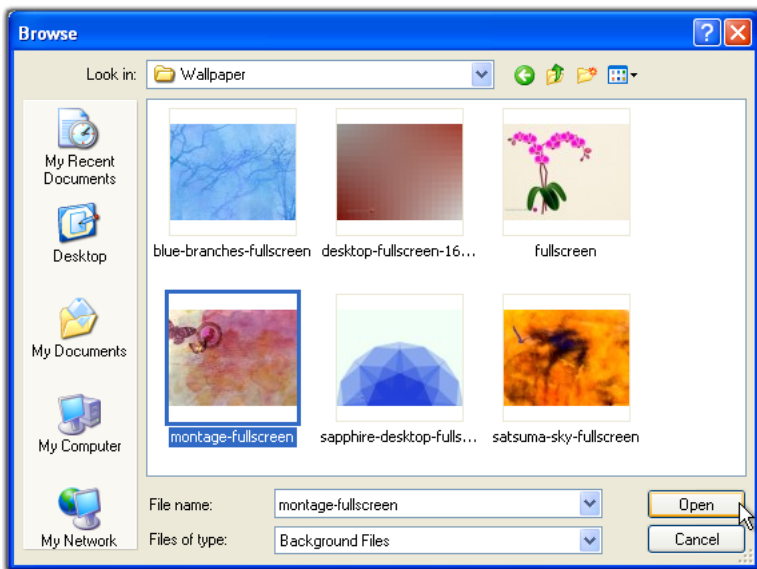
Browse

Look in: Wallpaper

My Recent Documents

Desktop

My Documents

My Computer

My Network

blue-branches-fullscreen

desktop-fullscreen-16...

fullscreen

montage-fullscreen

sapphire-desktop-fulls...

satsuma-sky-fullscreen

File name: montage-fullscreen

Files of type: Background Files

Open

Cancel